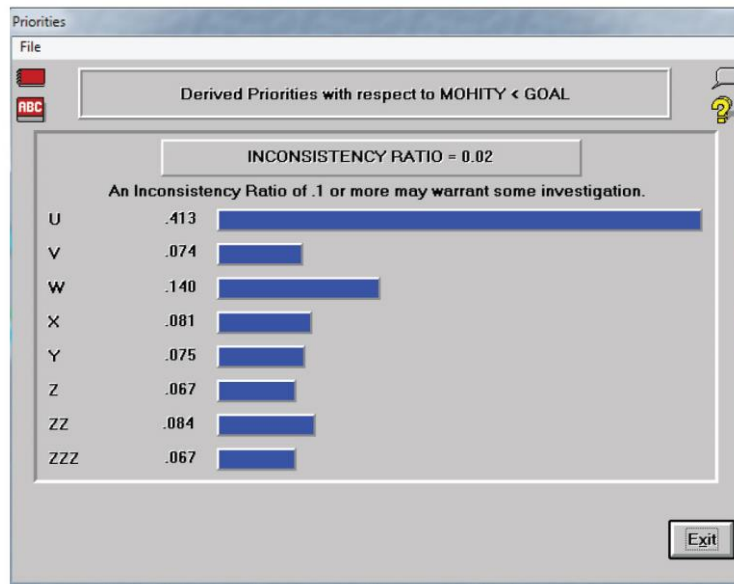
Priorities
File

ABC

Derived Priorities with respect to MOHITY < GOAL

INCONSISTENCY RATIO = 0.02

An Inconsistency Ratio of .1 or more may warrant some investigation.

U .413
V .074
W .140
X .081
Y .075
Z .067
ZZ .084
ZZZ .067

Exit